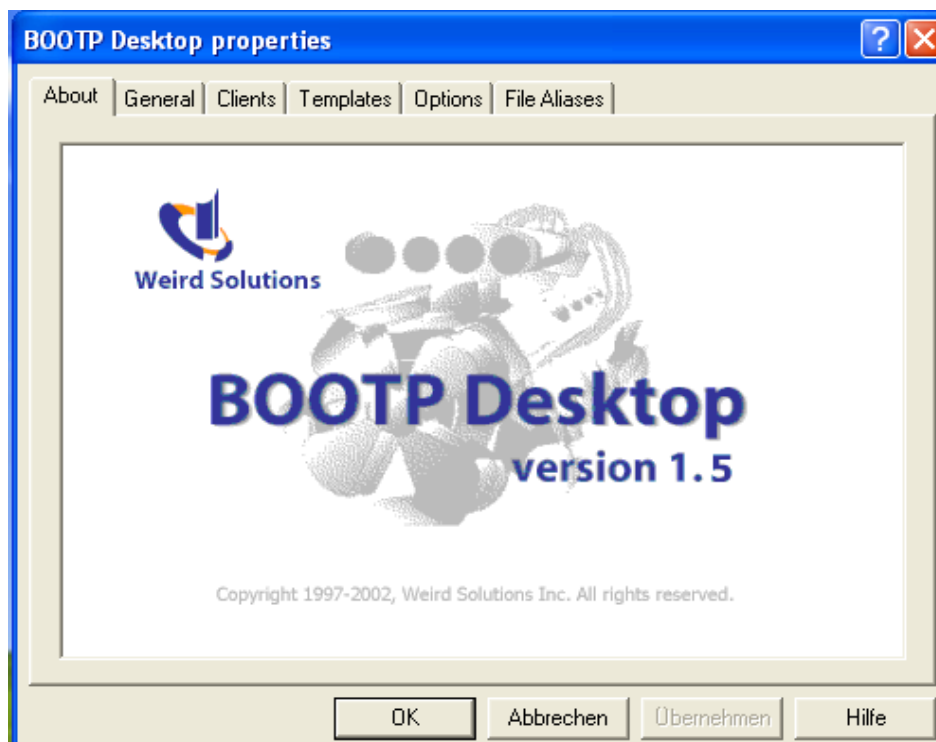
BOOTP Desktop properties

?

About | General | Clients | Templates | Options | File Aliases

Weird Solutions

BOOTP Desktop
version 1.5

Copyright 1997-2002, Weird Solutions Inc. All rights reserved.

OK | Abbrechen | Übernehmen | Hilfe